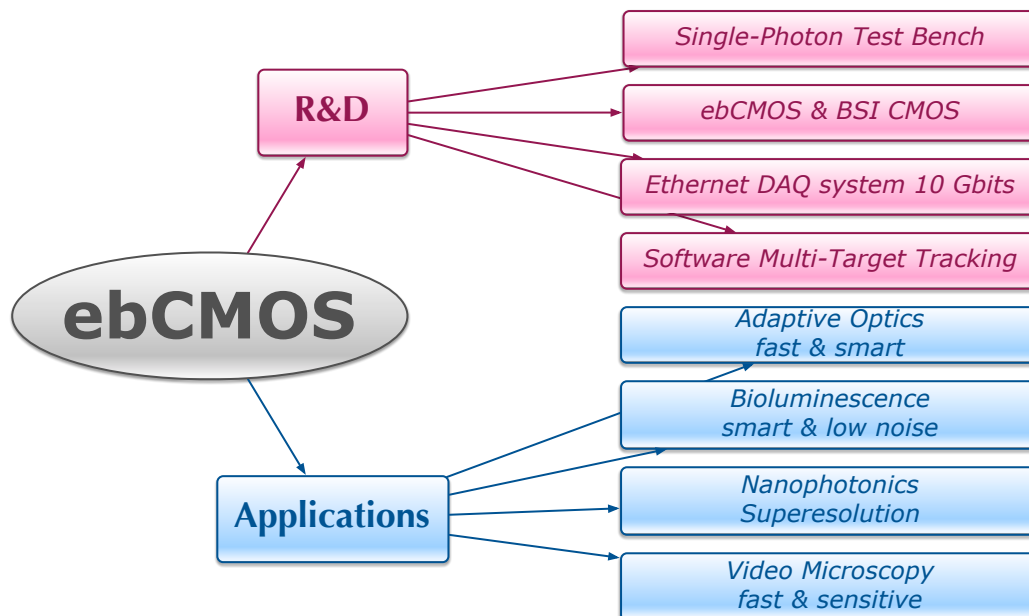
ebCMOS

R&D

Single-Photon Test Bench

ebCMOS & BSI CMOS

Ethernet DAQ system 10 Gbits

Software Multi-Target Tracking

Applications

Adaptive Optics fast & smart

Bioluminescence smart & low noise

Nanophotonics Superesolution

Video Microscopy fast & sensitive